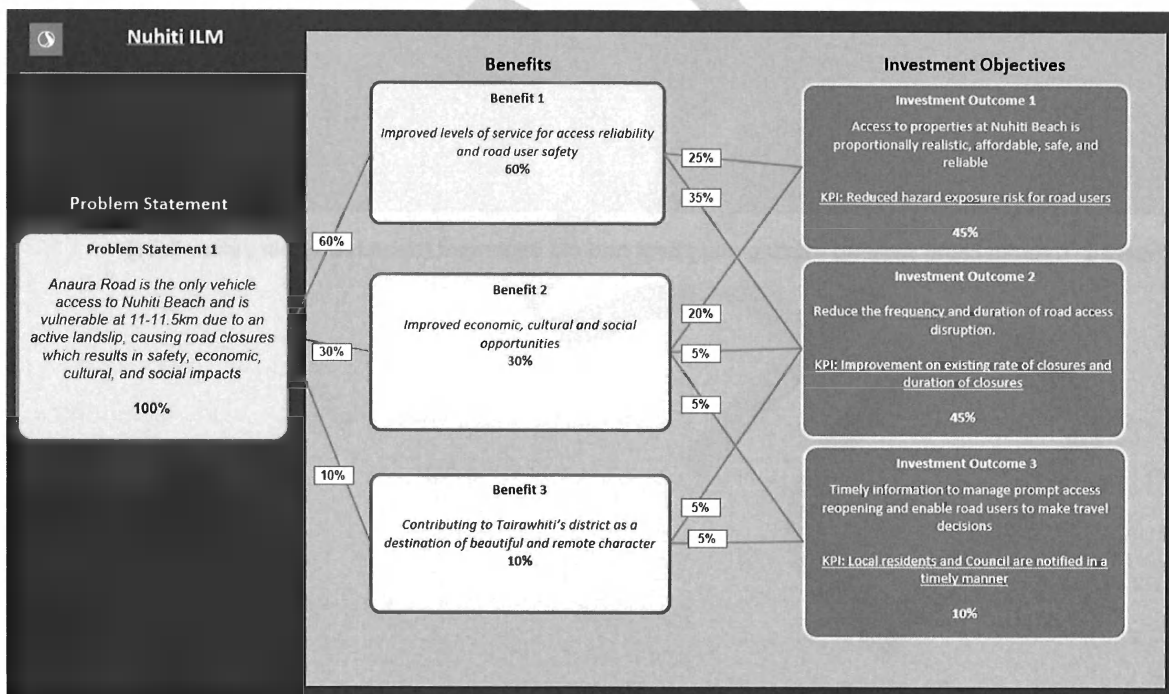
Nuhiti ILM

Problem Statement

Problem Statement 1

Anaura Road is the only vehicle access to Nuhiti Beach and is vulnerable at 11-11.5km due to an active landslip, causing road closures which results in safety, economic, cultural, and social impacts

100%

60%

30%

10%

Benefits

Benefit 1

Improved levels of service for access reliability and road user safety

60%

Benefit 2

Improved economic, cultural and social opportunities

30%

Benefit 3

Contributing to Tairawhiti's district as a destination of beautiful and remote character

10%

25%

35%

20%

5%

5%

5%

5%

Investment Objectives

Investment Outcome 1

Access to properties at Nuhiti Beach is proportionally realistic, affordable, safe, and reliable

KPI: Reduced hazard exposure risk for road users

45%

Investment Outcome 2

Reduce the frequency and duration of road access disruption.

KPI: Improvement on existing rate of closures and duration of closures

45%

Investment Outcome 3

Timely information to manage prompt access reopening and enable road users to make travel decisions

KPI: Local residents and Council are notified in a timely manner

10%